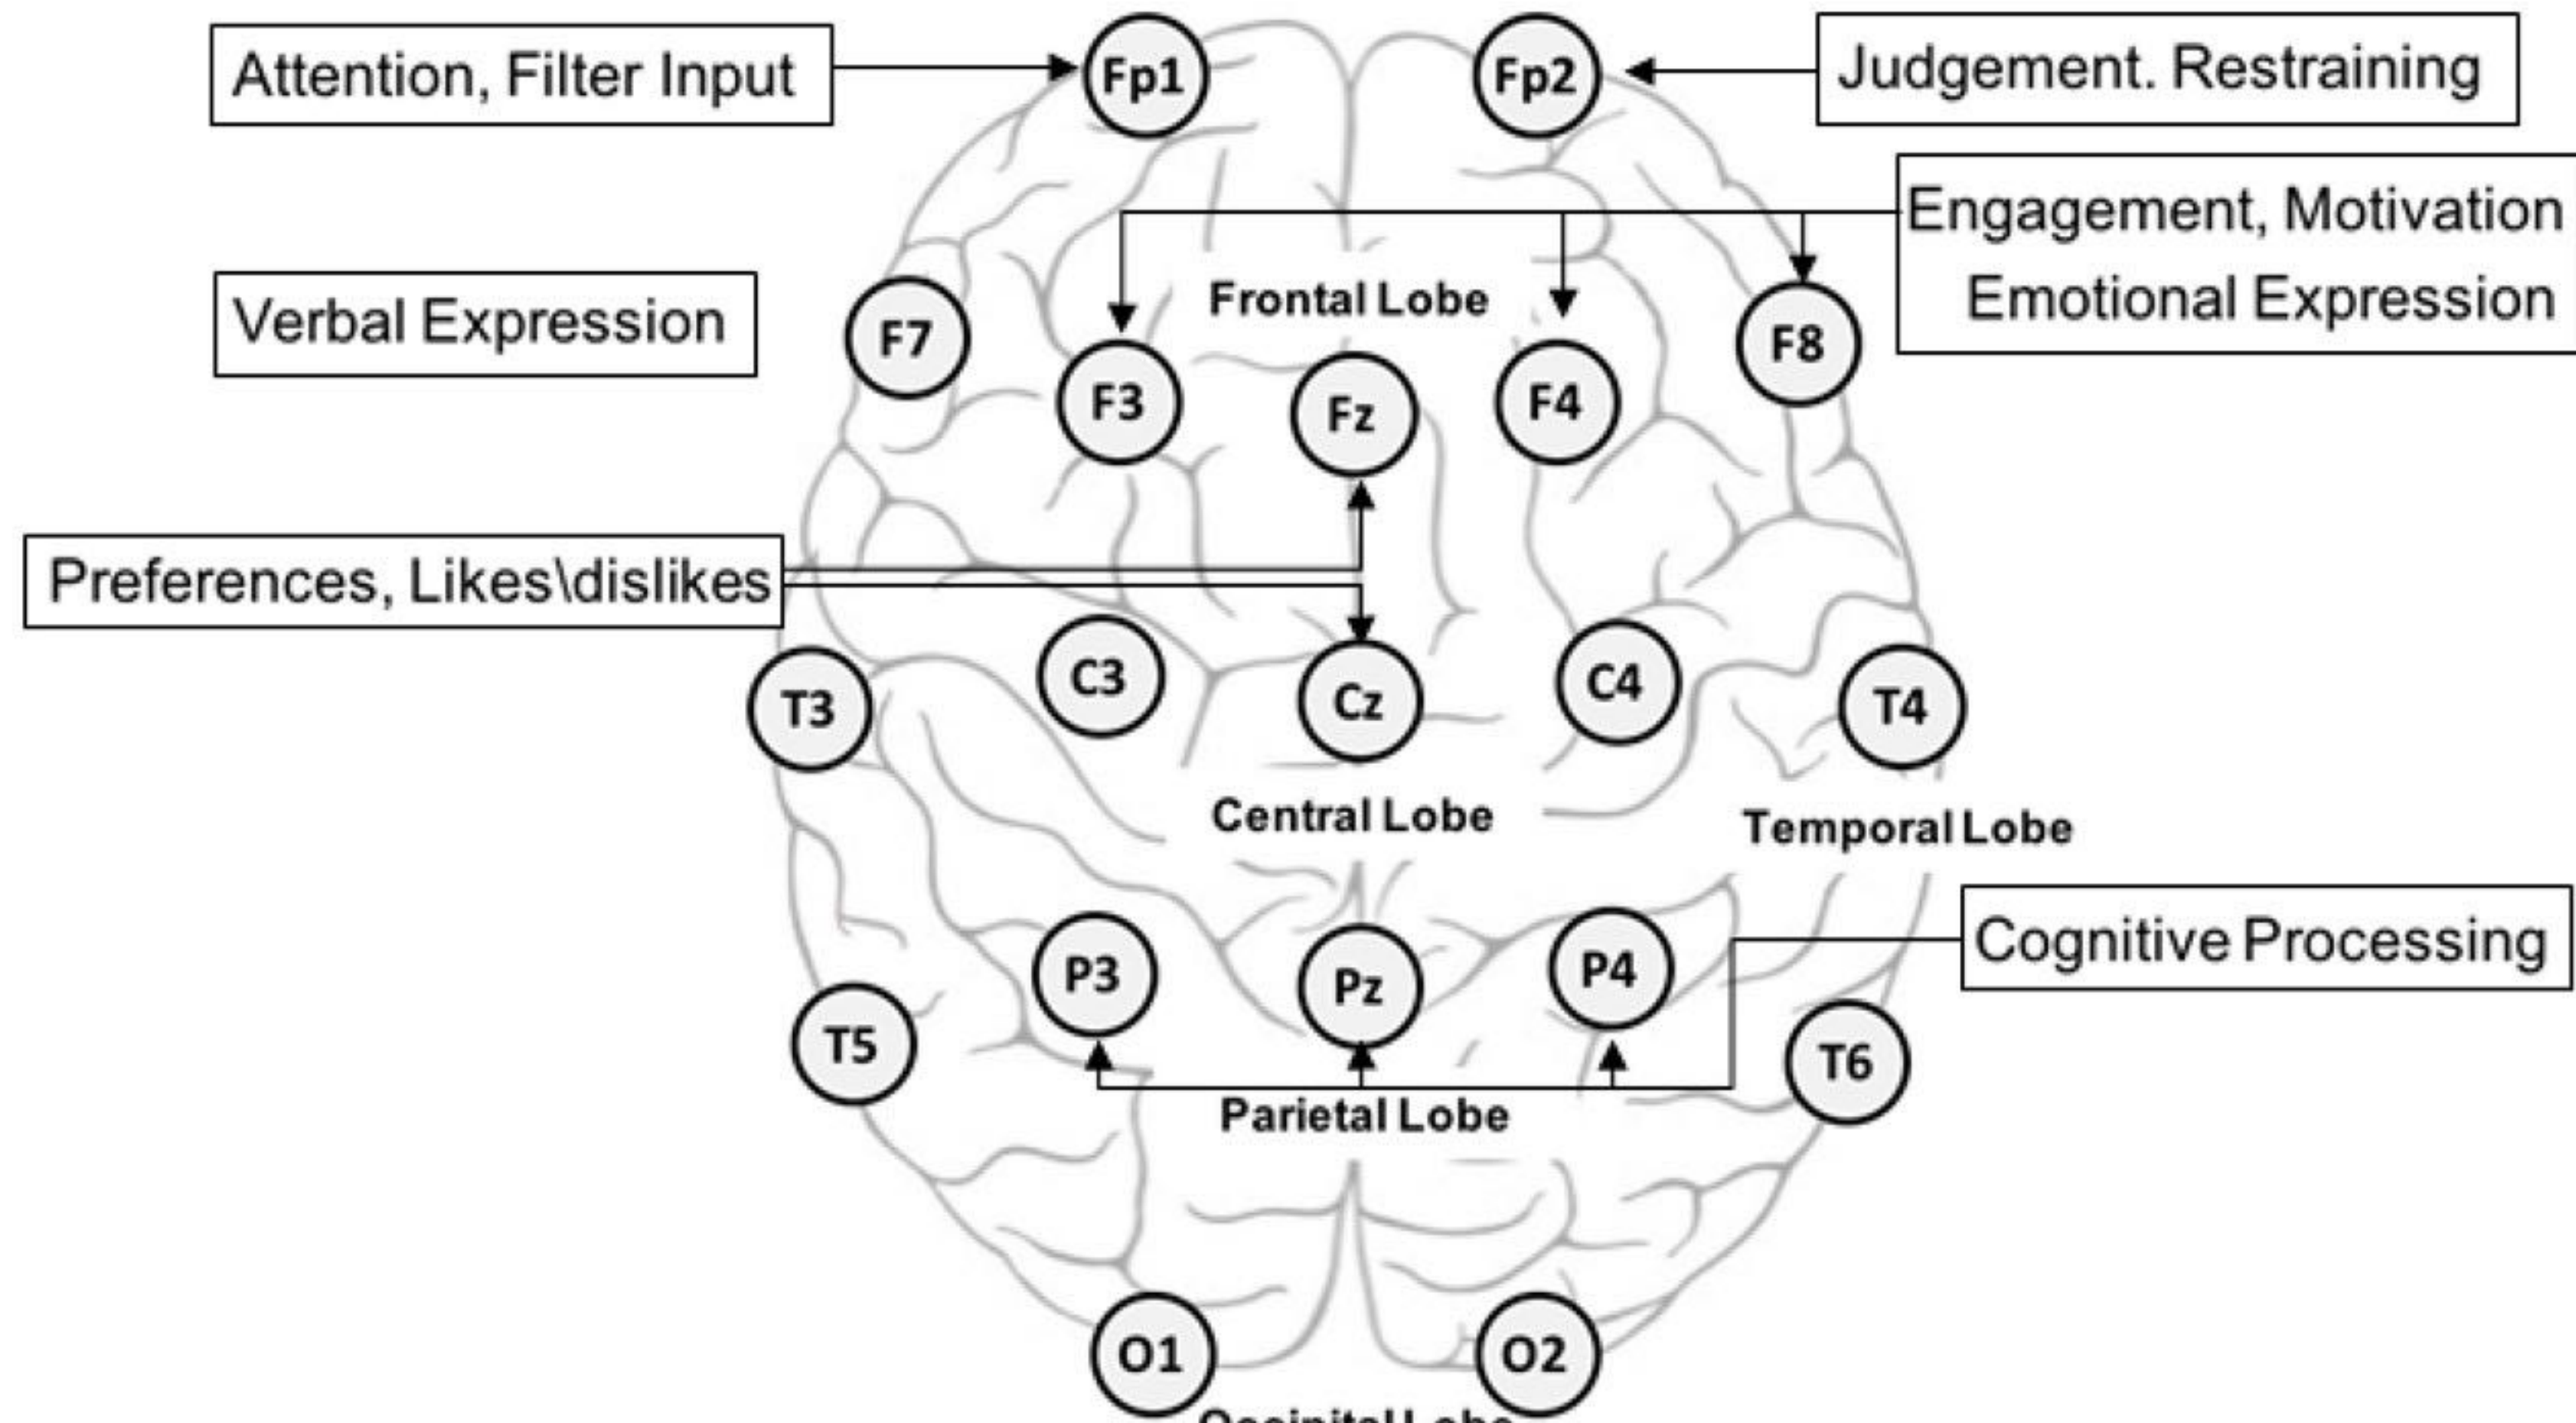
Attention, Filter Input

Fp1

Fp2

Judgement. Restraining

Engagement, Motivation
Emotional Expression

Verbal Expression

F7

Frontal Lobe

F8

F3

Fz

F4

Preferences, Likes\dislikes

C3

C4

T3

Cz

T4

Central Lobe

Temporal Lobe

Cognitive Processing

P3

Pz

P4

T5

T6

Parietal Lobe

O1

O2

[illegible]